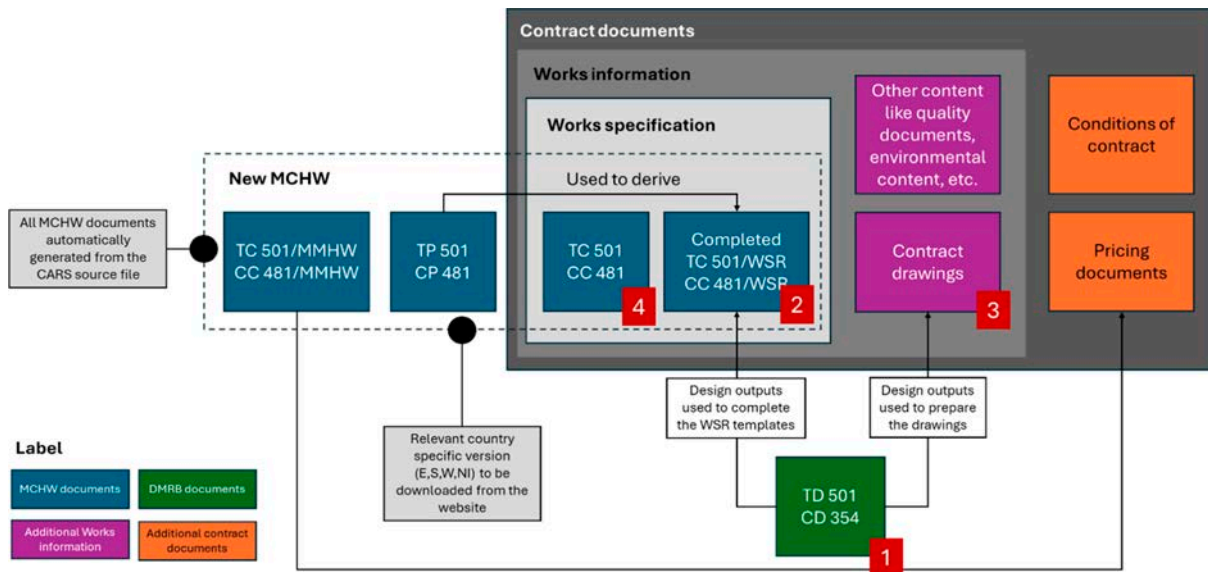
Contract documents

Works information

Works specification

Other content like quality documents, environmental content, etc.

Conditions of contract

New MCHW

Used to derive

All MCHW documents automatically generated from the CARS source file

TC 501/MMHW CC 481/MMHW

TP 501 CP 481

TC 501 CC 481

4

Completed TC 501/WSR CC 481/WSR

2

Contract drawings

3

Pricing documents

Design outputs used to complete the WSR templates

Design outputs used to prepare the drawings

Relevant country specific version (E,S,W,NI) to be downloaded from the website

Label

MCHW documents

DMRB documents

Additional Works information

Additional contract documents

TD 501 CD 354

1